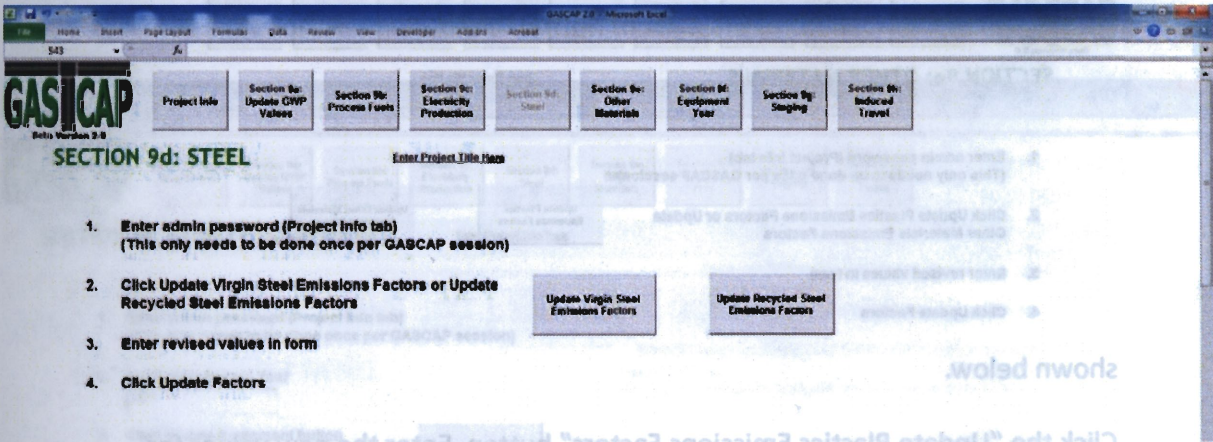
GASCAP 2.0 - Microsoft Excel

File Home Insert Page Layout Formulas Data Review View Developer Add-Ins Acrobat

S43

GASCAP
Beta Version 2.0

Project Info

Section 9a: Update GWP Values

Section 9b: Process Fuels

Section 9c: Electricity Production

Section 9d: Steel

Section 9e: Other Materials

Section 9f: Equipment Year

Section 9g: Staging

Section 9h: Induced Travel

SECTION 9d: STEEL

Enter Project Title Here

1. Enter admin password (Project Info tab)
(This only needs to be done once per GASCAP session)

2. Click Update Virgin Steel Emissions Factors or Update Recycled Steel Emissions Factors

Update Virgin Steel Emissions Factors

Update Recycled Steel Emissions Factors

3. Enter revised values in form

4. Click Update Factors

shown below.

Click the "Update Plastics Emissions Factors" button. Enter th